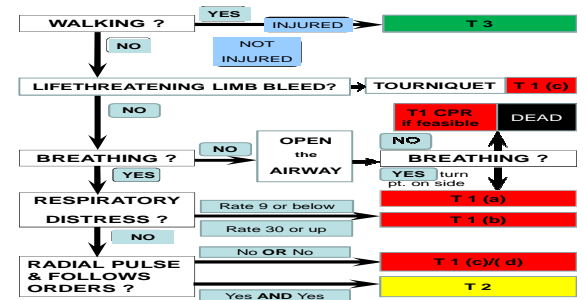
WALKING ?
YES
INJURED
T 3
NO
NOT INJURED
LIFETHREATENING LIMB BLEED?
TOURNIQUET
T 1 (c)
NO
T1 CPR if feasible
DEAD
BREATHING ?
NO
OPEN the AIRWAY
NO
BREATHING ?
YES
YES turn pt. on side
RESPIRATORY DISTRESS ?
Rate 9 or below
T 1 (a)
Rate 30 or up
T 1 (b)
NO
RADIAL PULSE & FOLLOWS ORDERS ?
No OR No
T 1 (c)/( d)
Yes AND Yes
T 2